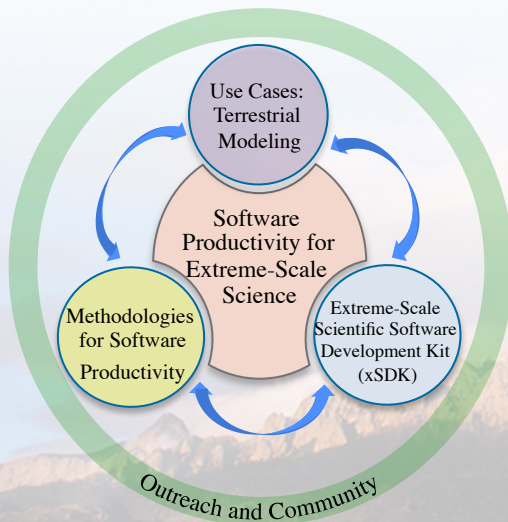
Use Cases: Terrestrial Modeling

Software Productivity for Extreme-Scale Science

Methodologies for Software Productivity

Extreme-Scale Scientific Software Development Kit (xSDK)

Outreach and Community